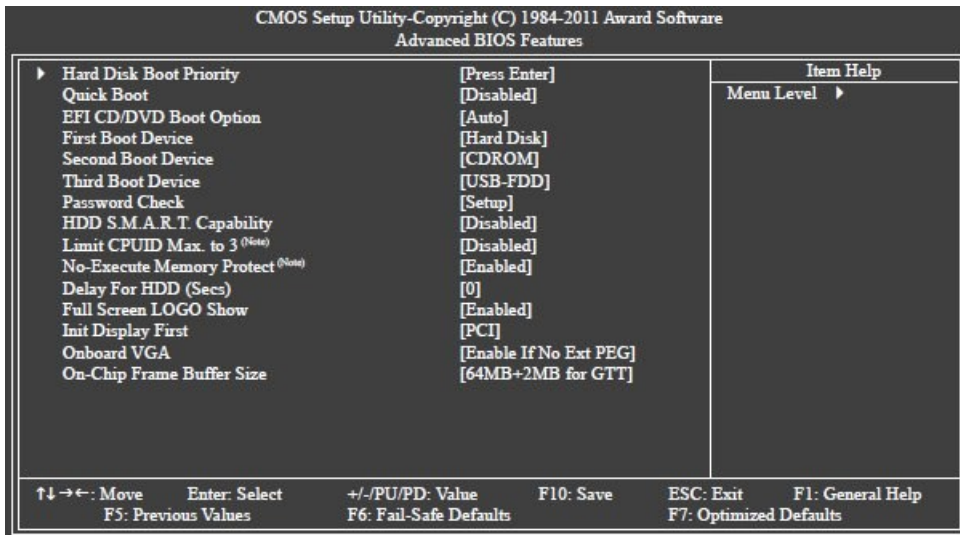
CMOS Setup Utility-Copyright (C) 1984-2011 Award Software
Advanced BIOS Features

| | | Item Help |
|---|---|---|
| ▶ Hard Disk Boot Priority | [Press Enter] | Menu Level ▶ |
| Quick Boot | [Disabled] | |
| EFI CD/DVD Boot Option | [Auto] | |
| First Boot Device | [Hard Disk] | |
| Second Boot Device | [CDROM] | |
| Third Boot Device | [USB-FDD] | |
| Password Check | [Setup] | |
| HDD S.M.A.R.T. Capability | [Disabled] | |
| Limit CPUID Max. to 3 $^{(Note)}$ | [Disabled] | |
| No-Execute Memory Protect $^{(Note)}$ | [Enabled] | |
| Delay For HDD (Secs) | [0] | |
| Full Screen LOGO Show | [Enabled] | |
| Init Display First | [PCI] | |
| Onboard VGA | [Enable If No Ext PEG] | |
| On-Chip Frame Buffer Size | [64MB+2MB for GTT] | |

↑↓→←: Move Enter: Select +/-/PU/PD: Value F10: Save ESC: Exit F1: General Help
F5: Previous Values F6: Fail-Safe Defaults F7: Optimized Defaults